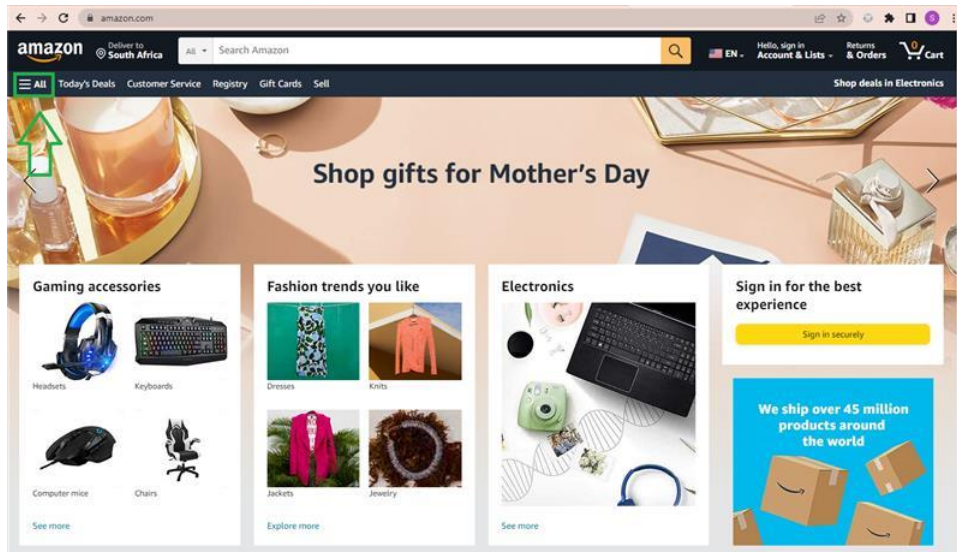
amazon.com

amazon Deliver to South Africa All Search Amazon EN Hello, sign in Account & Lists Returns & Orders 0 Cart

All Today's Deals Customer Service Registry Gift Cards Sell Shop deals in Electronics

Shop gifts for Mother's Day

Gaming accessories
Headsets
Keyboards
Computer mice
Chairs
See more

Fashion trends you like
Dresses
Knits
Jackets
Jewelry
Explore more

Electronics
See more

Sign in for the best experience
Sign in securely

We ship over 45 million products around the world